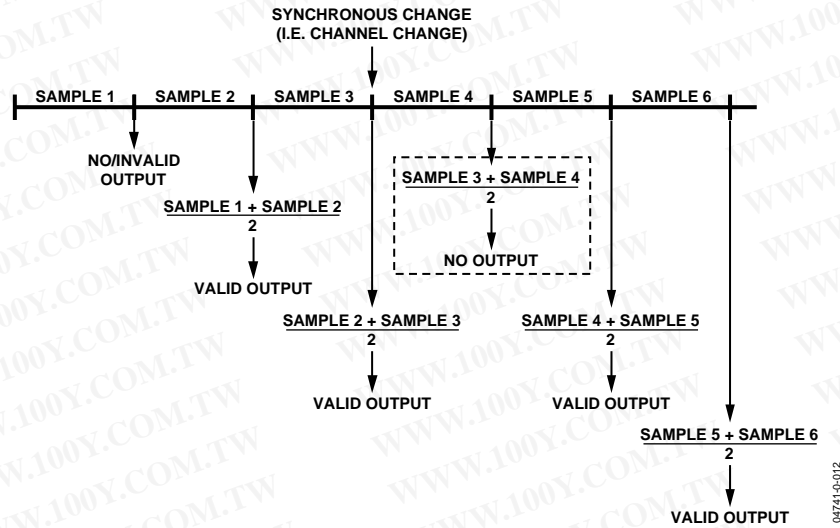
SYNCHRONOUS CHANGE
(I.E. CHANNEL CHANGE)

SAMPLE 1 SAMPLE 2 SAMPLE 3 SAMPLE 4 SAMPLE 5 SAMPLE 6

NO/INVALID OUTPUT

$\frac{\text{SAMPLE 1 + SAMPLE 2}}{2}$

VALID OUTPUT

$\frac{\text{SAMPLE 3 + SAMPLE 4}}{2}$

NO OUTPUT

$\frac{\text{SAMPLE 2 + SAMPLE 3}}{2}$

VALID OUTPUT

$\frac{\text{SAMPLE 4 + SAMPLE 5}}{2}$

VALID OUTPUT

$\frac{\text{SAMPLE 5 + SAMPLE 6}}{2}$

VALID OUTPUT

04741-0-012

WWW.100Y.COM.TW